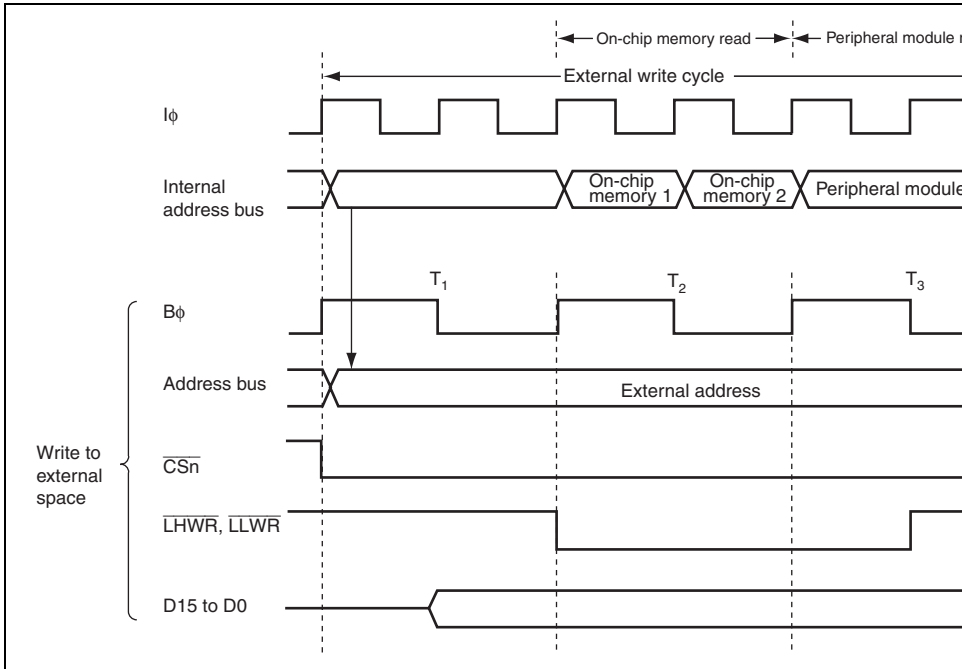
On-chip memory read

Peripheral module r

External write cycle

Iϕ

Internal address bus

On-chip memory 1

On-chip memory 2

Peripheral module

$T_1$

$T_2$

$T_3$

Bϕ

Address bus

External address

Write to external space

$\overline{CSn}$

$\overline{LHWR}$, $\overline{LLWR}$

D15 to D0